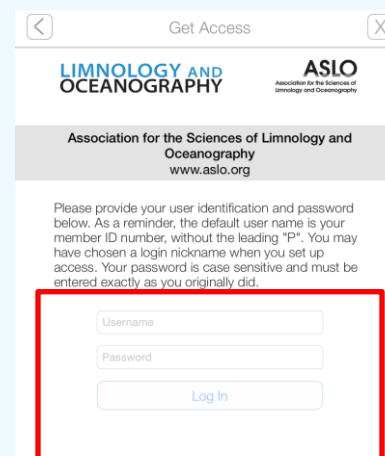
<

Get Access

X

LIMNOLOGY AND OCEANOGRAPHY

ASLO
Association for the Sciences of Limnology and Oceanography

Association for the Sciences of Limnology and Oceanography
www.aslo.org

Please provide your user identification and password below. As a reminder, the default user name is your member ID number, without the leading "P". You may have chosen a login nickname when you set up access. Your password is case sensitive and must be entered exactly as you originally did.

Username

Password

Log In